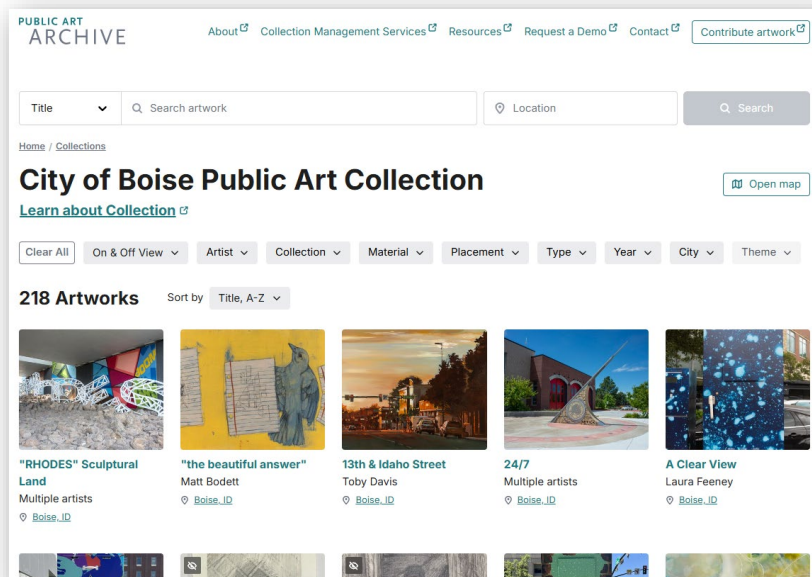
PUBLIC ART
ARCHIVE

About Collection Management Services Resources Request a Demo Contact Contribute artwork

Title
Search artwork
Location
Search

Home / Collections

City of Boise Public Art Collection

Learn about Collection

Open map

Clear All On & Off View Artist Collection Material Placement Type Year City Theme

218 Artworks Sort by Title, A-Z

"RHODES" Sculptural Land
Multiple artists
Boise, ID

"the beautiful answer"
Matt Bodett
Boise, ID

13th & Idaho Street
Toby Davis
Boise, ID

24/7
Multiple artists
Boise, ID

A Clear View
Laura Feeney
Boise, ID